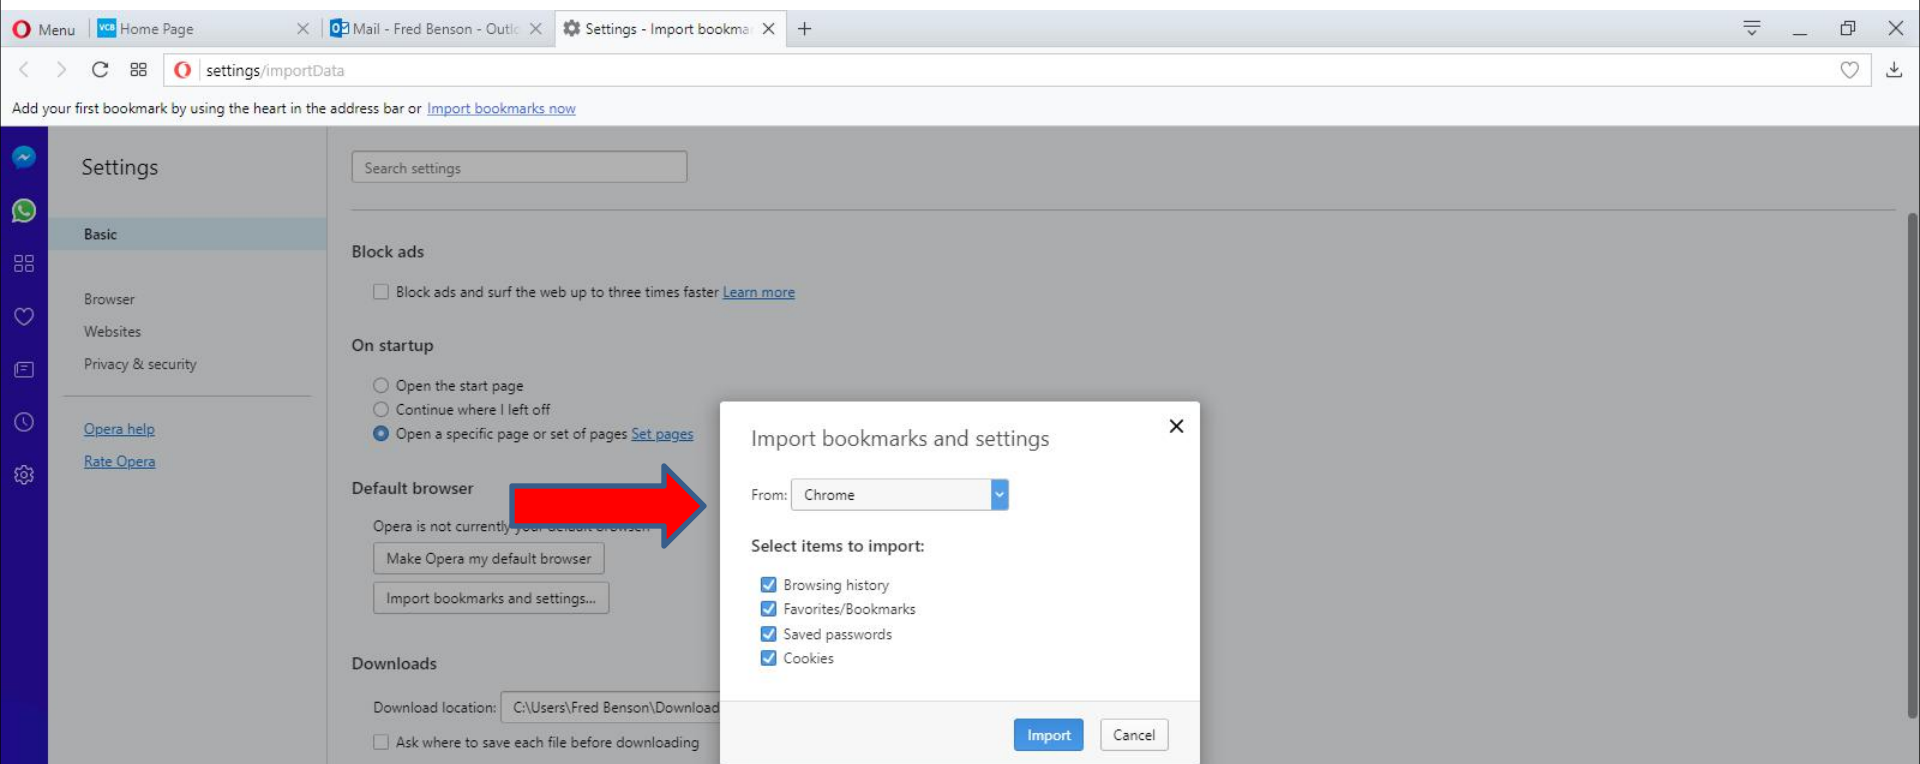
Menu Home Page Mail - Fred Benson - Outlc Settings - Import bookma +

settings/importData

Add your first bookmark by using the heart in the address bar or Import bookmarks now

Settings

Basic

Browser
Websites
Privacy & security

Opera help
Rate Opera

Search settings

Block ads

Block ads and surf the web up to three times faster Learn more

On startup

Open the start page
Continue where I left off
Open a specific page or set of pages Set pages

Default browser

Opera is not currently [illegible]

Make Opera my default browser

Import bookmarks and settings...

Downloads

Download location: C:\Users\Fred Benson\Download

Ask where to save each file before downloading

Import bookmarks and settings

From: Chrome

Select items to import:

Browsing history
Favorites/Bookmarks
Saved passwords
Cookies

Import Cancel